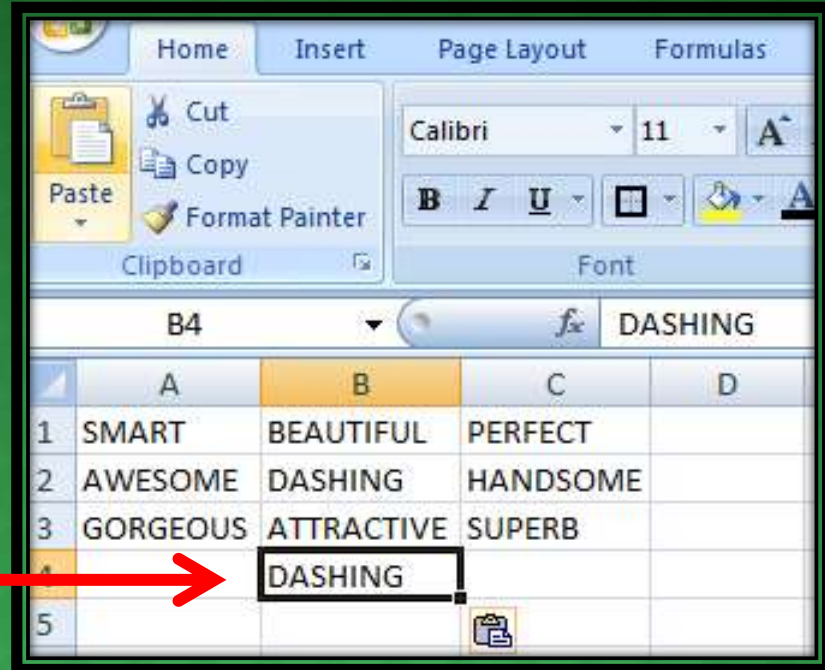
Home Insert Page Layout Formulas

Paste
Cut
Copy
Format Painter
Clipboard

Calibri 11
B I U
Font

B4 $f_x$ DASHING

| | A | B | C | D |
|---|---|---|---|---|
| 1 | SMART | BEAUTIFUL | PERFECT | |
| 2 | AWESOME | DASHING | HANDSOME | |
| 3 | GORGEOUS | ATTRACTIVE | SUPERB | |
| 4 | | DASHING | | |
| 5 | | | | |